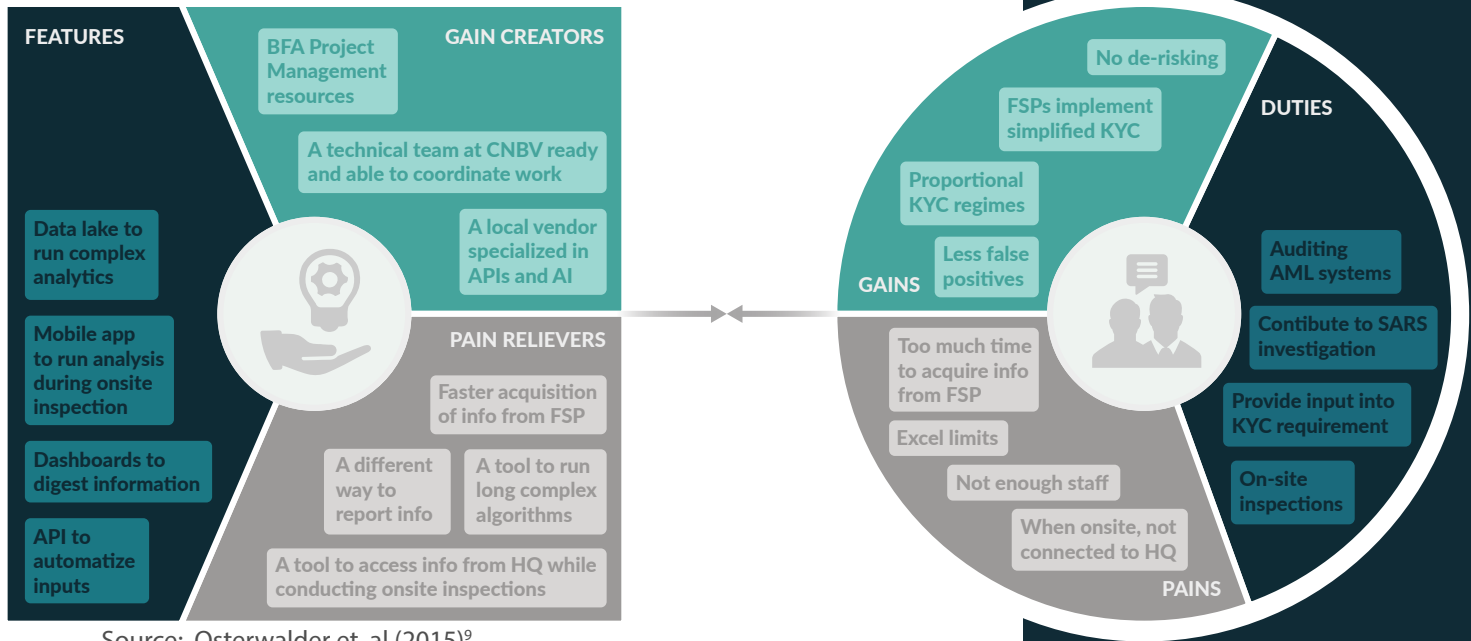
FEATURES

Data lake to run complex analytics

Mobile app to run analysis during onsite inspection

Dashboards to digest information

API to automatize inputs

GAIN CREATORS

BFA Project Management resources

A technical team at CNBV ready and able to coordinate work

A local vendor specialized in APIs and AI

PAIN RELIEVERS

Faster acquisition of info from FSP

A different way to report info

A tool to run long complex algorithms

A tool to access info from HQ while conducting onsite inspections

No de-risking

FSPs implement simplified KYC

Proportional KYC regimes

Less false positives

GAINS

DUTIES

Auditing AML systems

Contibute to SARS investigation

Provide input into KYC requirement

On-site inspections

Too much time to acquire info from FSP

Excel limits

Not enough staff

When onsite, not connected to HQ

PAINS

Source: Osterwalder et. al (2015)$^9$